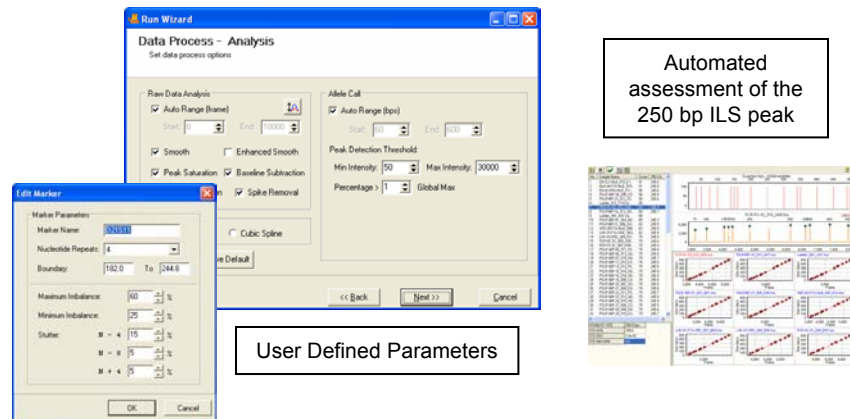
Run Wizard

Data Process - Analysis
Set data process options

Raw Data Analysis
Auto Range (frame)
Start: 0 End: 10000
Smooth
Enhanced Smooth
Peak Saturation
Baseline Subtraction
Spike Removal
Cubic Spline
Save Default

Allele Call
Auto Range (bps)
Start: 50 End: 600
Peak Detection Threshold:
Min Intensity: 50 Max Intensity: 30000
Percentage > 1 Global Max

<< Back Next >> Cancel

Edit Marker
Marker Parameters
Marker Name: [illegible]
Nucleotide Repeats: 4
Boundary: 182.0 To 244.0
Maximum Imbalance: 60 %
Minimum Imbalance: 25 %
Stutter: N - 4 15 %
N - 8 5 %
N + 4 5 %
OK Cancel

User Defined Parameters

Automated assessment of the 250 bp ILS peak